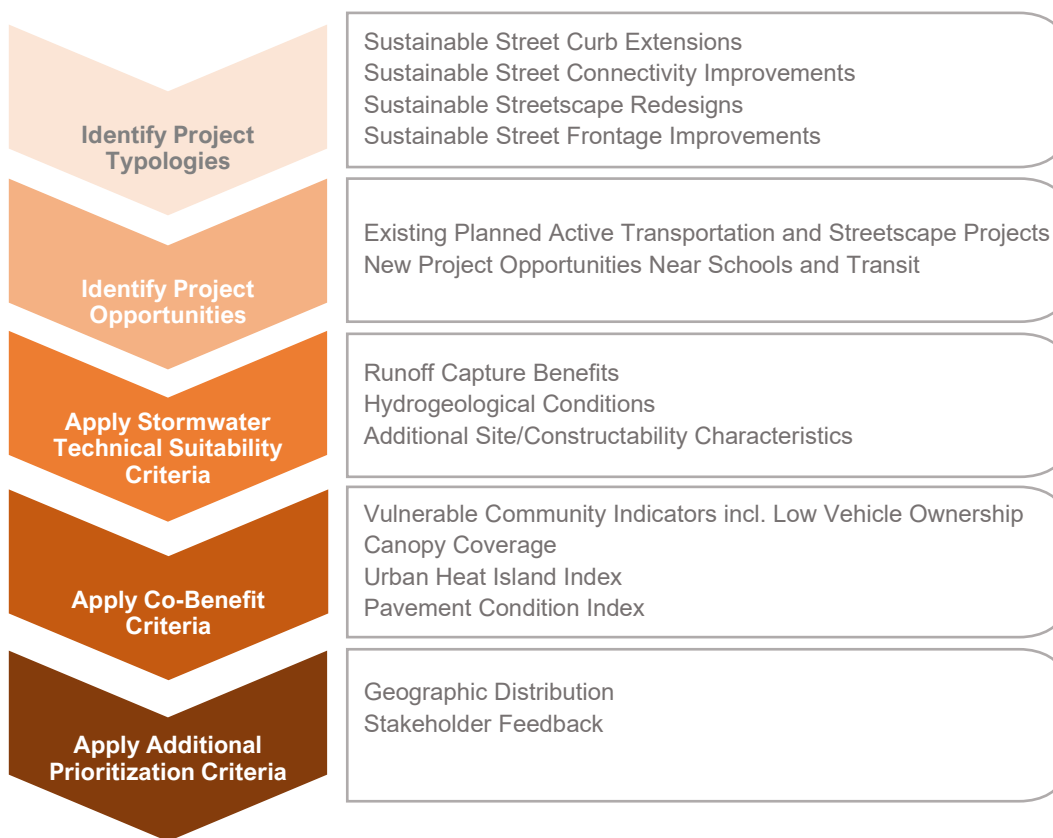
Identify Project Typologies

Sustainable Street Curb Extensions
Sustainable Street Connectivity Improvements
Sustainable Streetscape Redesigns
Sustainable Street Frontage Improvements

Identify Project Opportunities

Existing Planned Active Transportation and Streetscape Projects
New Project Opportunities Near Schools and Transit

Apply Stormwater Technical Suitability Criteria

Runoff Capture Benefits
Hydrogeological Conditions
Additional Site/Constructability Characteristics

Apply Co-Benefit Criteria

Vulnerable Community Indicators incl. Low Vehicle Ownership
Canopy Coverage
Urban Heat Island Index
Pavement Condition Index

Apply Additional Prioritization Criteria

Geographic Distribution
Stakeholder Feedback